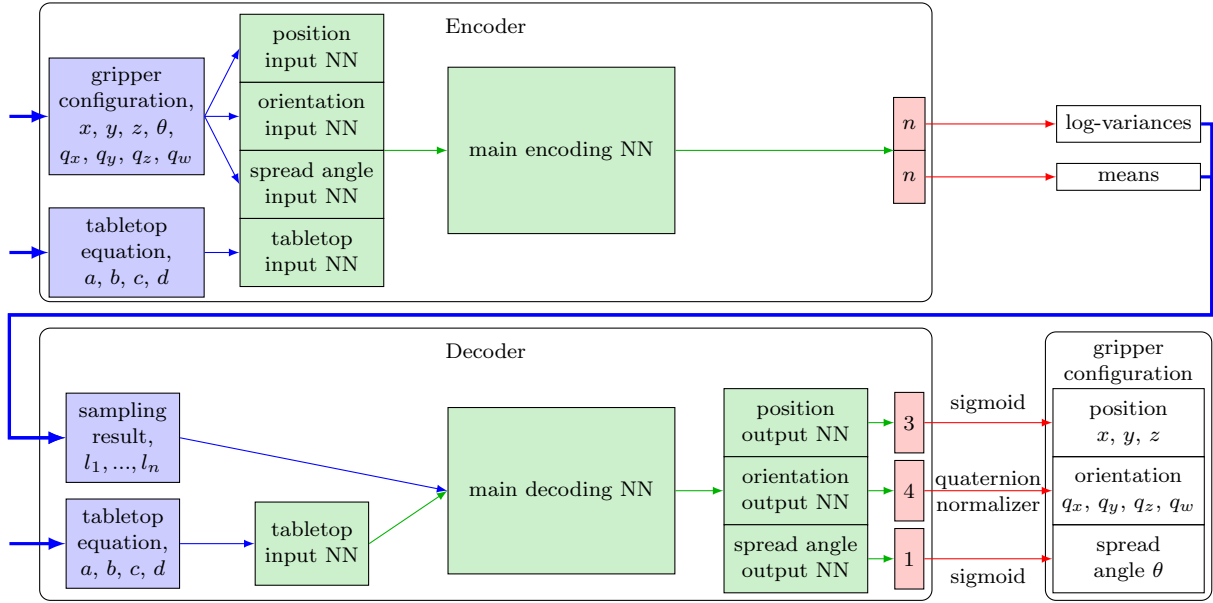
Encoder

gripper configuration, $x$, $y$, $z$, $\theta$, $q_x$, $q_y$, $q_z$, $q_w$

tabletop equation, $a$, $b$, $c$, $d$

position input NN

orientation input NN

spread angle input NN

tabletop input NN

main encoding NN

$n$

$n$

log-variances

means

Decoder

sampling result, $l_1, ..., l_n$

tabletop equation, $a$, $b$, $c$, $d$

tabletop input NN

main decoding NN

position output NN

orientation output NN

spread angle output NN

3

4

1

sigmoid

quaternion normalizer

sigmoid

gripper configuration

position $x$, $y$, $z$

orientation $q_x$, $q_y$, $q_z$, $q_w$

spread angle $\theta$